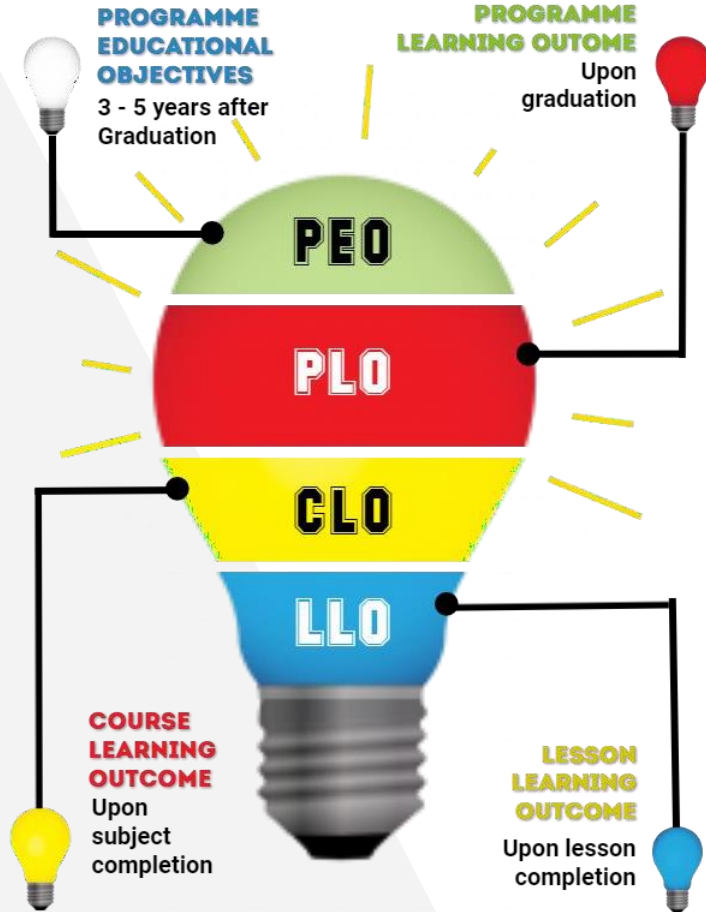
PROGRAMME EDUCATIONAL OBJECTIVES
3 - 5 years after Graduation

PROGRAMME LEARNING OUTOME
Upon graduation

PEO

PLO

CLO

LLO

COURSE LEARNING OUTCOME
Upon subject completion

LESSON LEARNING OUTCOME
Upon lesson completion